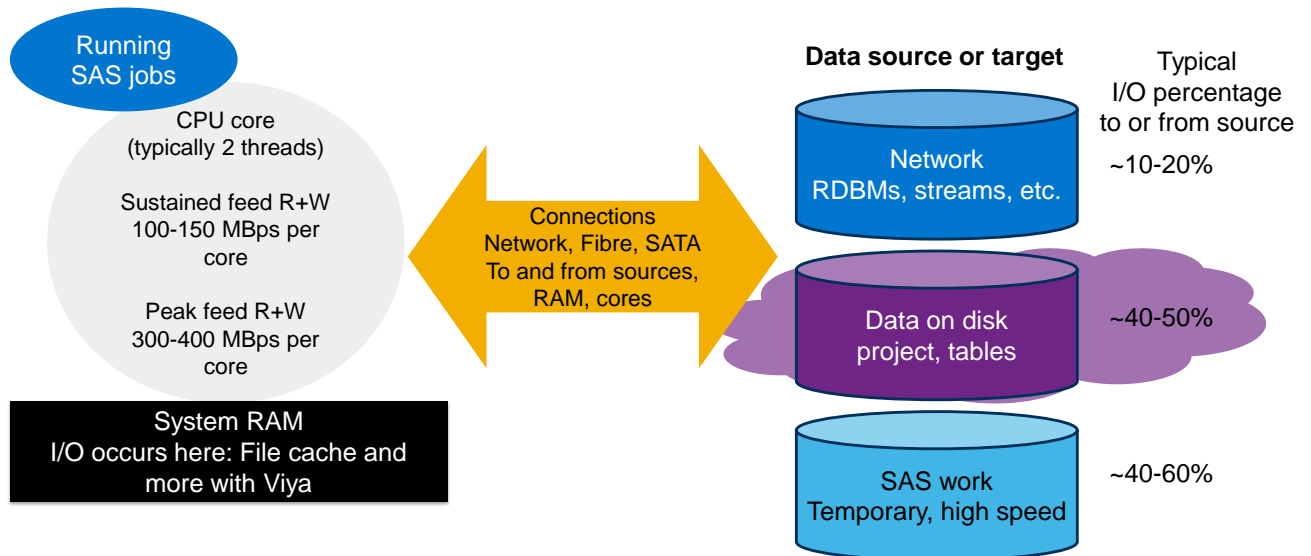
Running SAS jobs

CPU core
(typically 2 threads)

Sustained feed R+W
100-150 MBps per core

Peak feed R+W
300-400 MBps per core

System RAM
I/O occurs here: File cache and more with Viya

Connections
Network, Fibre, SATA
To and from sources, RAM, cores

Data source or target

Typical
I/O percentage
to or from source

Network
RDBMs, streams, etc.

~10-20%

Data on disk
project, tables

~40-50%

SAS work
Temporary, high speed

~40-60%